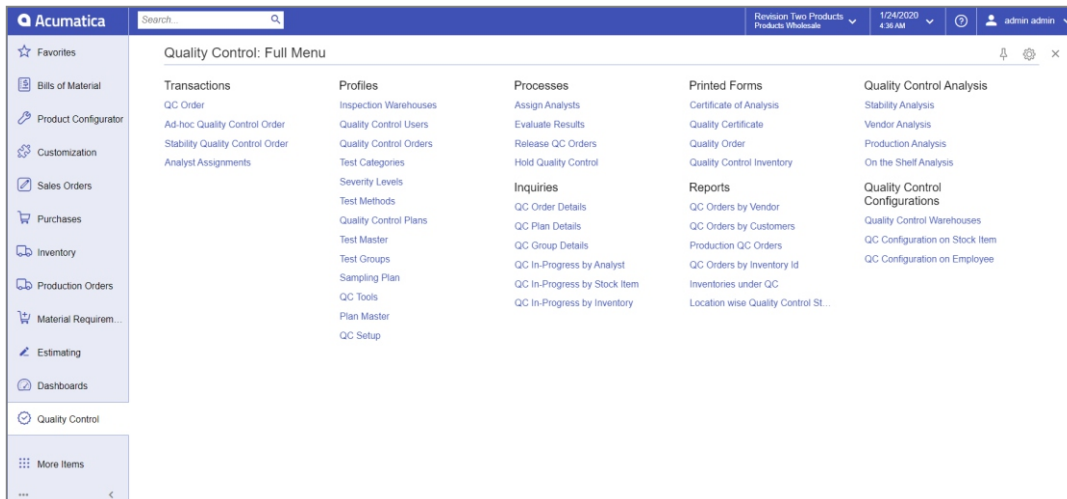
Acumatica

Search...

Revision Two Products
Products Wholesale

1/24/2020
4:36 AM

admin admin

Favorites
Bills of Material
Product Configurator
Customization
Sales Orders
Purchases
Inventory
Production Orders
Material Requirem...
Estimating
Dashboards
Quality Control
More Items

Quality Control: Full Menu

Transactions
QC Order
Ad-hoc Quality Control Order
Stability Quality Control Order
Analyst Assignments

Profiles
Inspection Warehouses
Quality Control Users
Quality Control Orders
Test Categories
Severity Levels
Test Methods
Quality Control Plans
Test Master
Test Groups
Sampling Plan
QC Tools
Plan Master
QC Setup

Processes
Assign Analysts
Evaluate Results
Release QC Orders
Hold Quality Control

Inquiries
QC Order Details
QC Plan Details
QC Group Details
QC In-Progress by Analyst
QC In-Progress by Stock Item
QC In-Progress by Inventory

Printed Forms
Certificate of Analysis
Quality Certificate
Quality Order
Quality Control Inventory

Reports
QC Orders by Vendor
QC Orders by Customers
Production QC Orders
QC Orders by Inventory Id
Inventories under QC
Location wise Quality Control St...

Quality Control Analysis
Stability Analysis
Vendor Analysis
Production Analysis
On the Shelf Analysis

Quality Control Configurations
Quality Control Warehouses
QC Configuration on Stock Item
QC Configuration on Employee